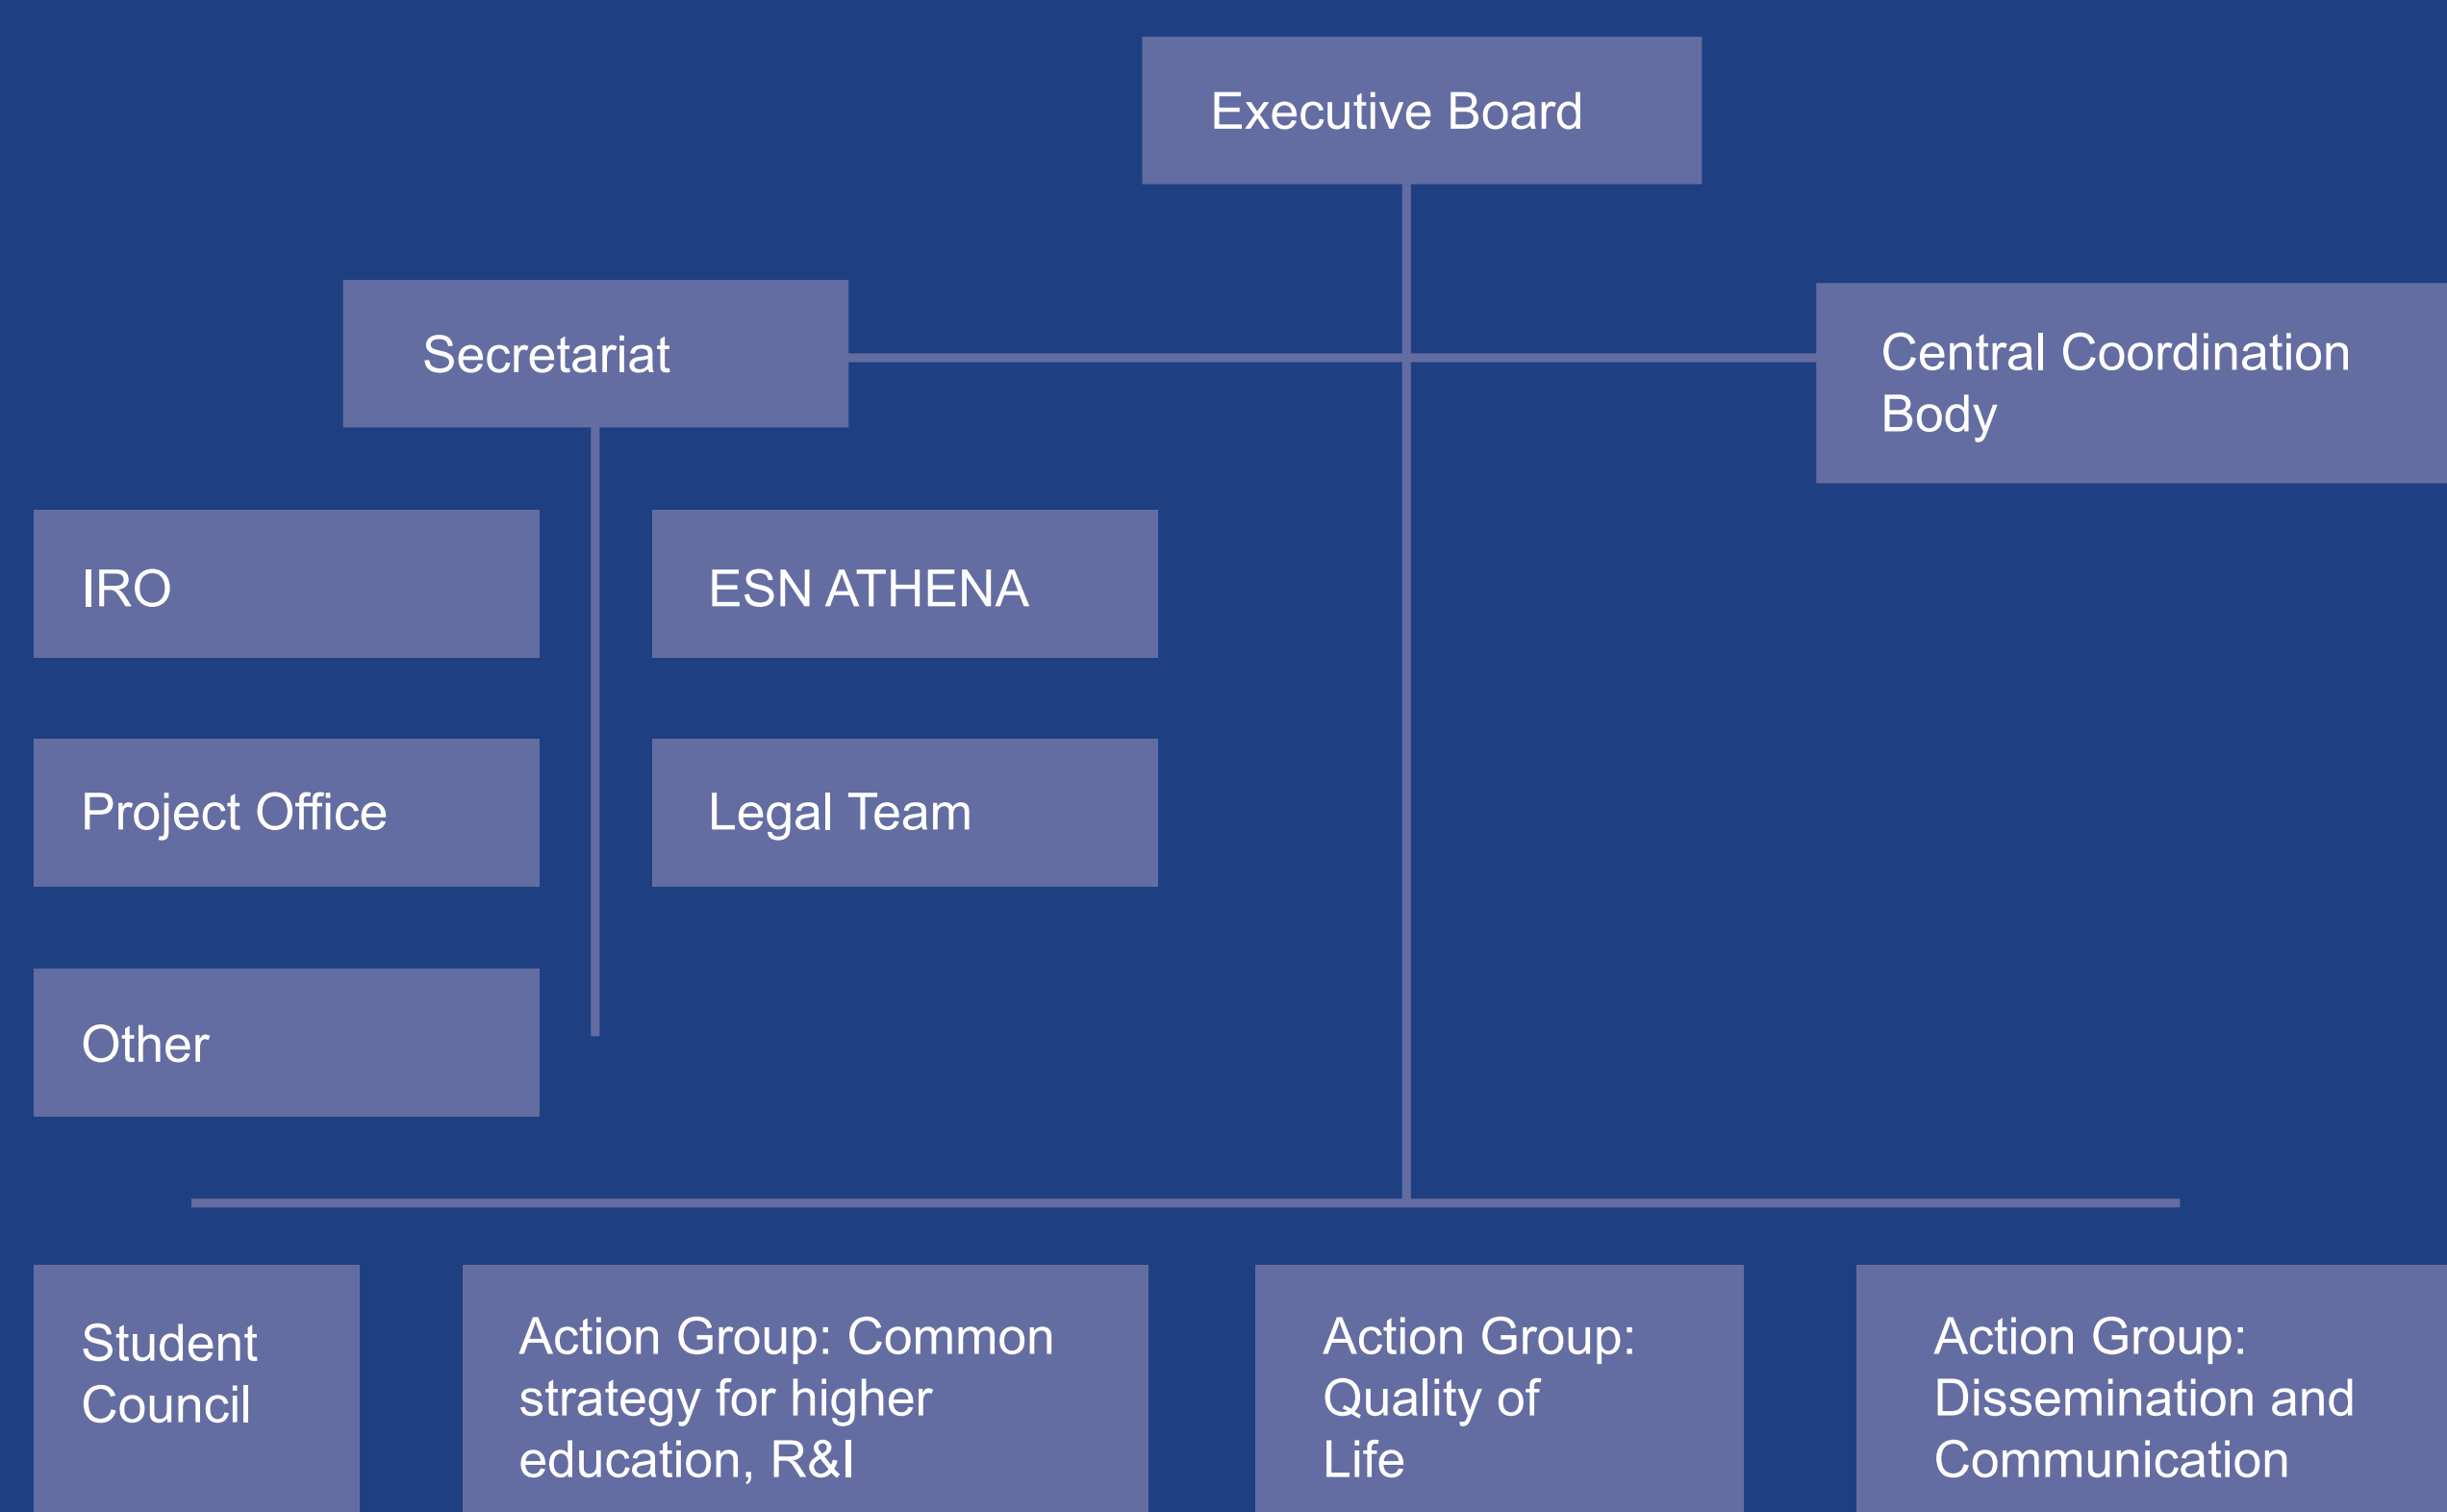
Executive Board

Secretariat

Central Coordination Body

IRO

ESN ATHENA

Project Office

Legal Team

Other

Student Council

Action Group: Common strategy for higher education, R&I

Action Group: Quality of Life

Action Group: Dissemination and Communication